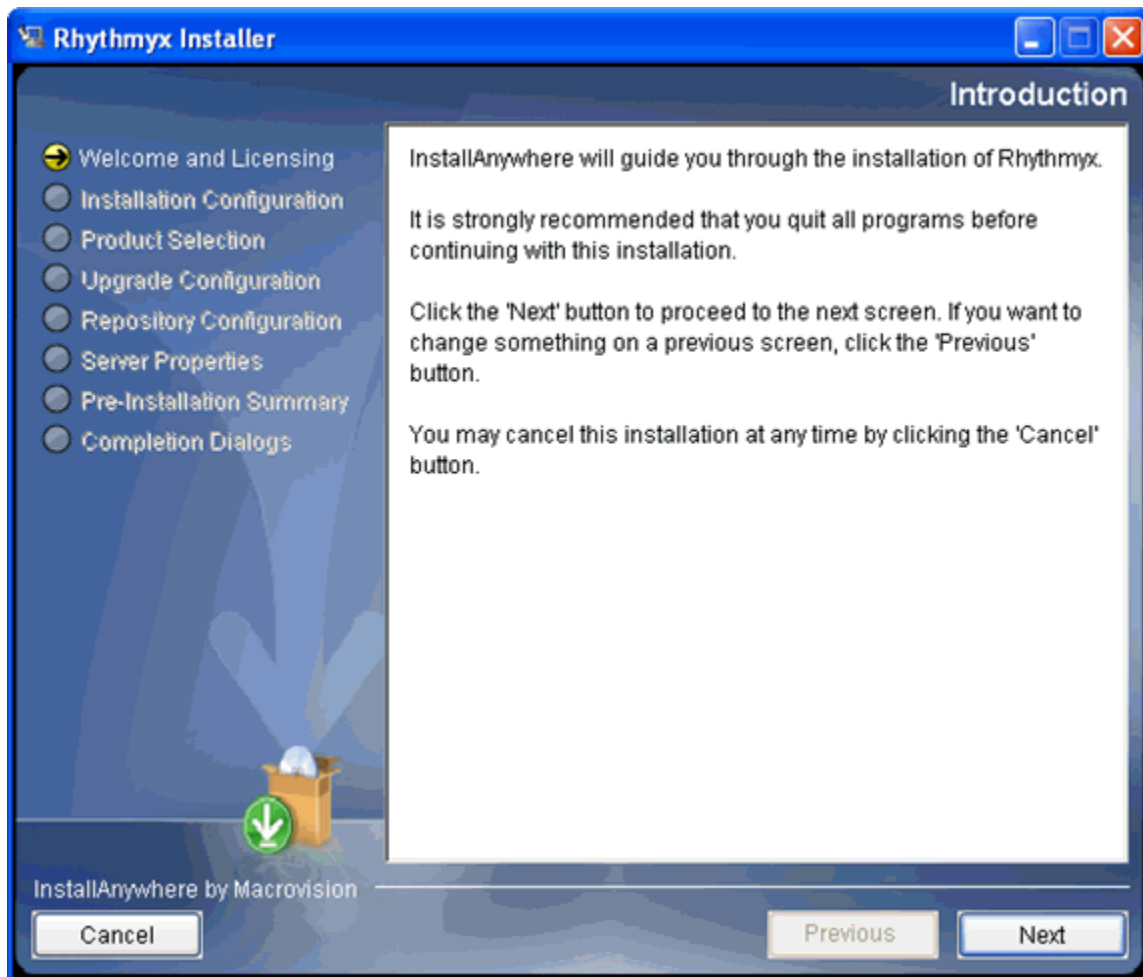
Rhythmyx Installer

Introduction

Welcome and Licensing
Installation Configuration
Product Selection
Upgrade Configuration
Repository Configuration
Server Properties
Pre-Installation Summary
Completion Dialogs

InstallAnywhere will guide you through the installation of Rhythmyx.

It is strongly recommended that you quit all programs before continuing with this installation.

Click the 'Next' button to proceed to the next screen. If you want to change something on a previous screen, click the 'Previous' button.

You may cancel this installation at any time by clicking the 'Cancel' button.

InstallAnywhere by Macrovision

Cancel

Previous

Next